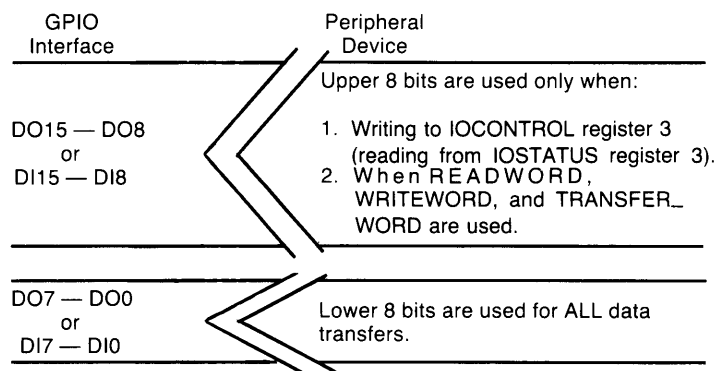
GPIO Interface

Peripheral Device

DO15 — DO8
or
DI15 — DI8

Upper 8 bits are used only when:

1. Writing to IOCONTROL register 3 (reading from IOSTATUS register 3).
2. When READWORD, WRITEWORD, and TRANSFER_ WORD are used.

DO7 — DO0
or
DI7 — DI0

Lower 8 bits are used for ALL data transfers.